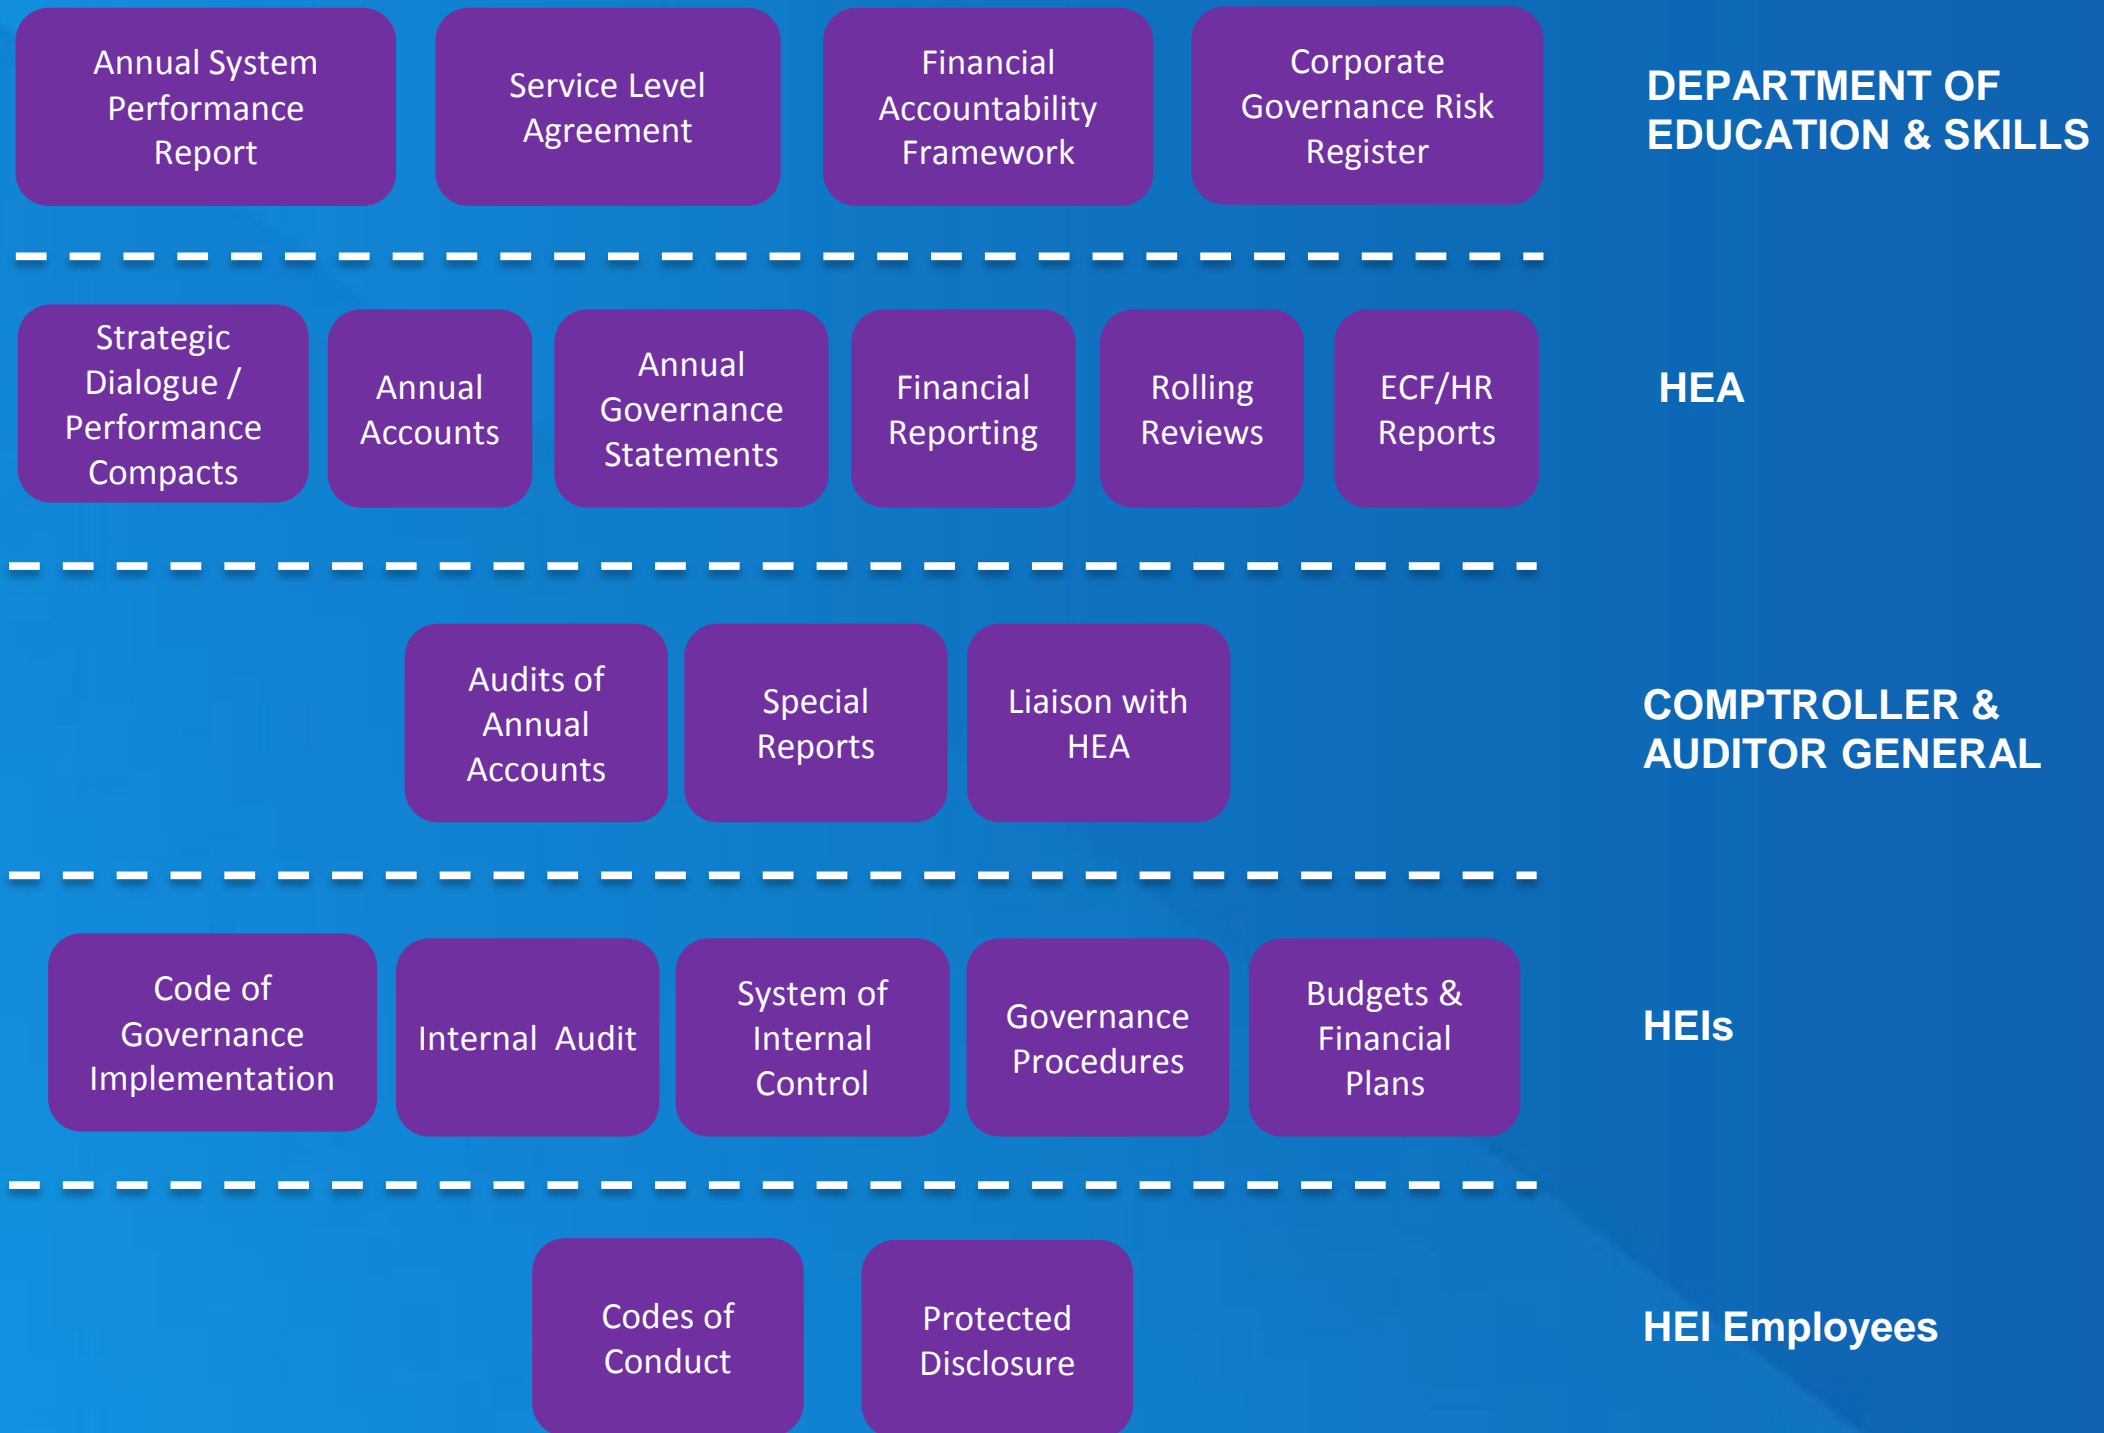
Annual System Performance Report

Service Level Agreement

Financial Accountability Framework

Corporate Governance Risk Register

DEPARTMENT OF EDUCATION & SKILLS

Strategic Dialogue / Performance Compacts

Annual Accounts

Annual Governance Statements

Financial Reporting

Rolling Reviews

ECF/HR Reports

HEA

Audits of Annual Accounts

Special Reports

Liaison with HEA

COMPTROLLER & AUDITOR GENERAL

Code of Governance Implementation

Internal Audit

System of Internal Control

Governance Procedures

Budgets & Financial Plans

HEIs

Codes of Conduct

Protected Disclosure

HEI Employees